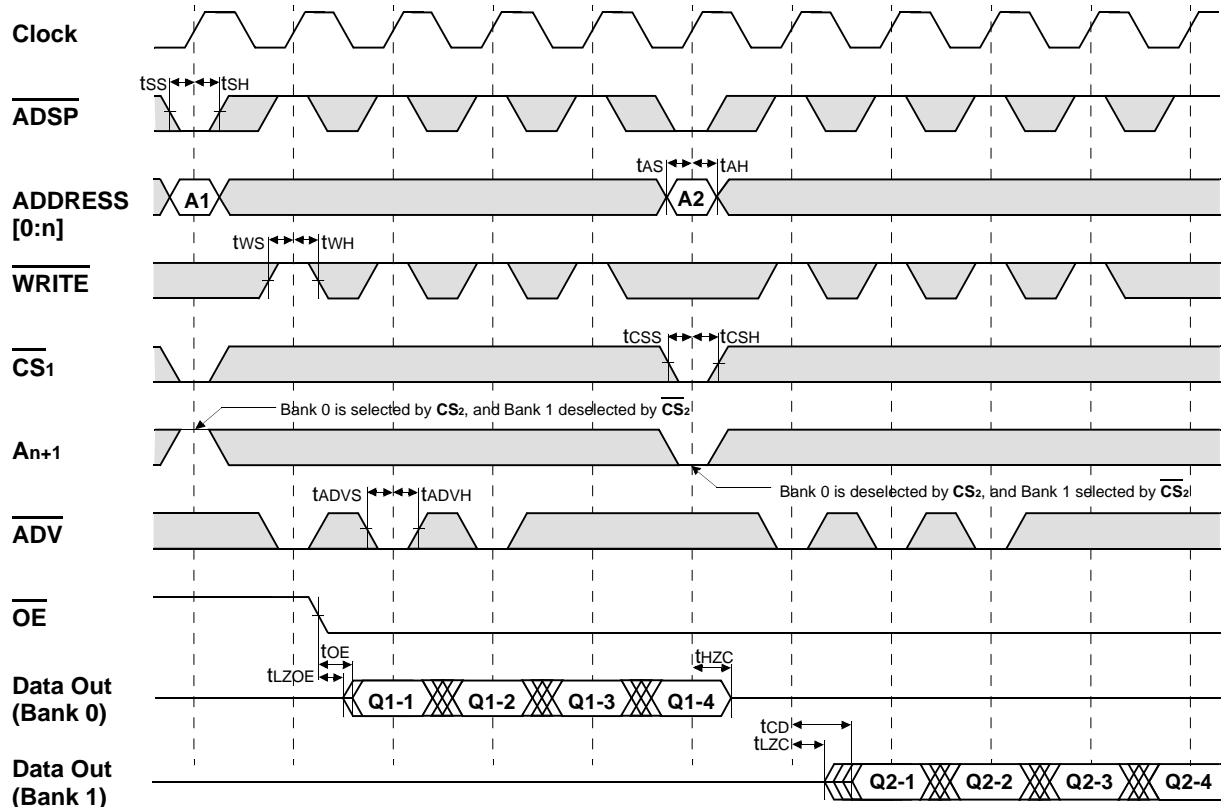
Clock

$t_{SS}$ $t_{SH}$

$\overline{ADSP}$

$t_{AS}$ $t_{AH}$

ADDRESS [0:n]

A1

A2

$t_{WS}$ $t_{WH}$

$\overline{WRITE}$

$t_{CSS}$ $t_{CSH}$

$\overline{CS_1}$

Bank 0 is selected by $CS_2$, and Bank 1 deselected by $\overline{CS_2}$

$A_{n+1}$

Bank 0 is deselected by $CS_2$, and Bank 1 selected by $\overline{CS_2}$

$t_{ADVS}$ $t_{ADVH}$

$\overline{ADV}$

$\overline{OE}$

$t_{OE}$

$t_{LZOE}$

$t_{HZC}$

Data Out (Bank 0)

Q1-1 Q1-2 Q1-3 Q1-4

$t_{CD}$

$t_{LZC}$

Data Out (Bank 1)

Q2-1 Q2-2 Q2-3 Q2-4